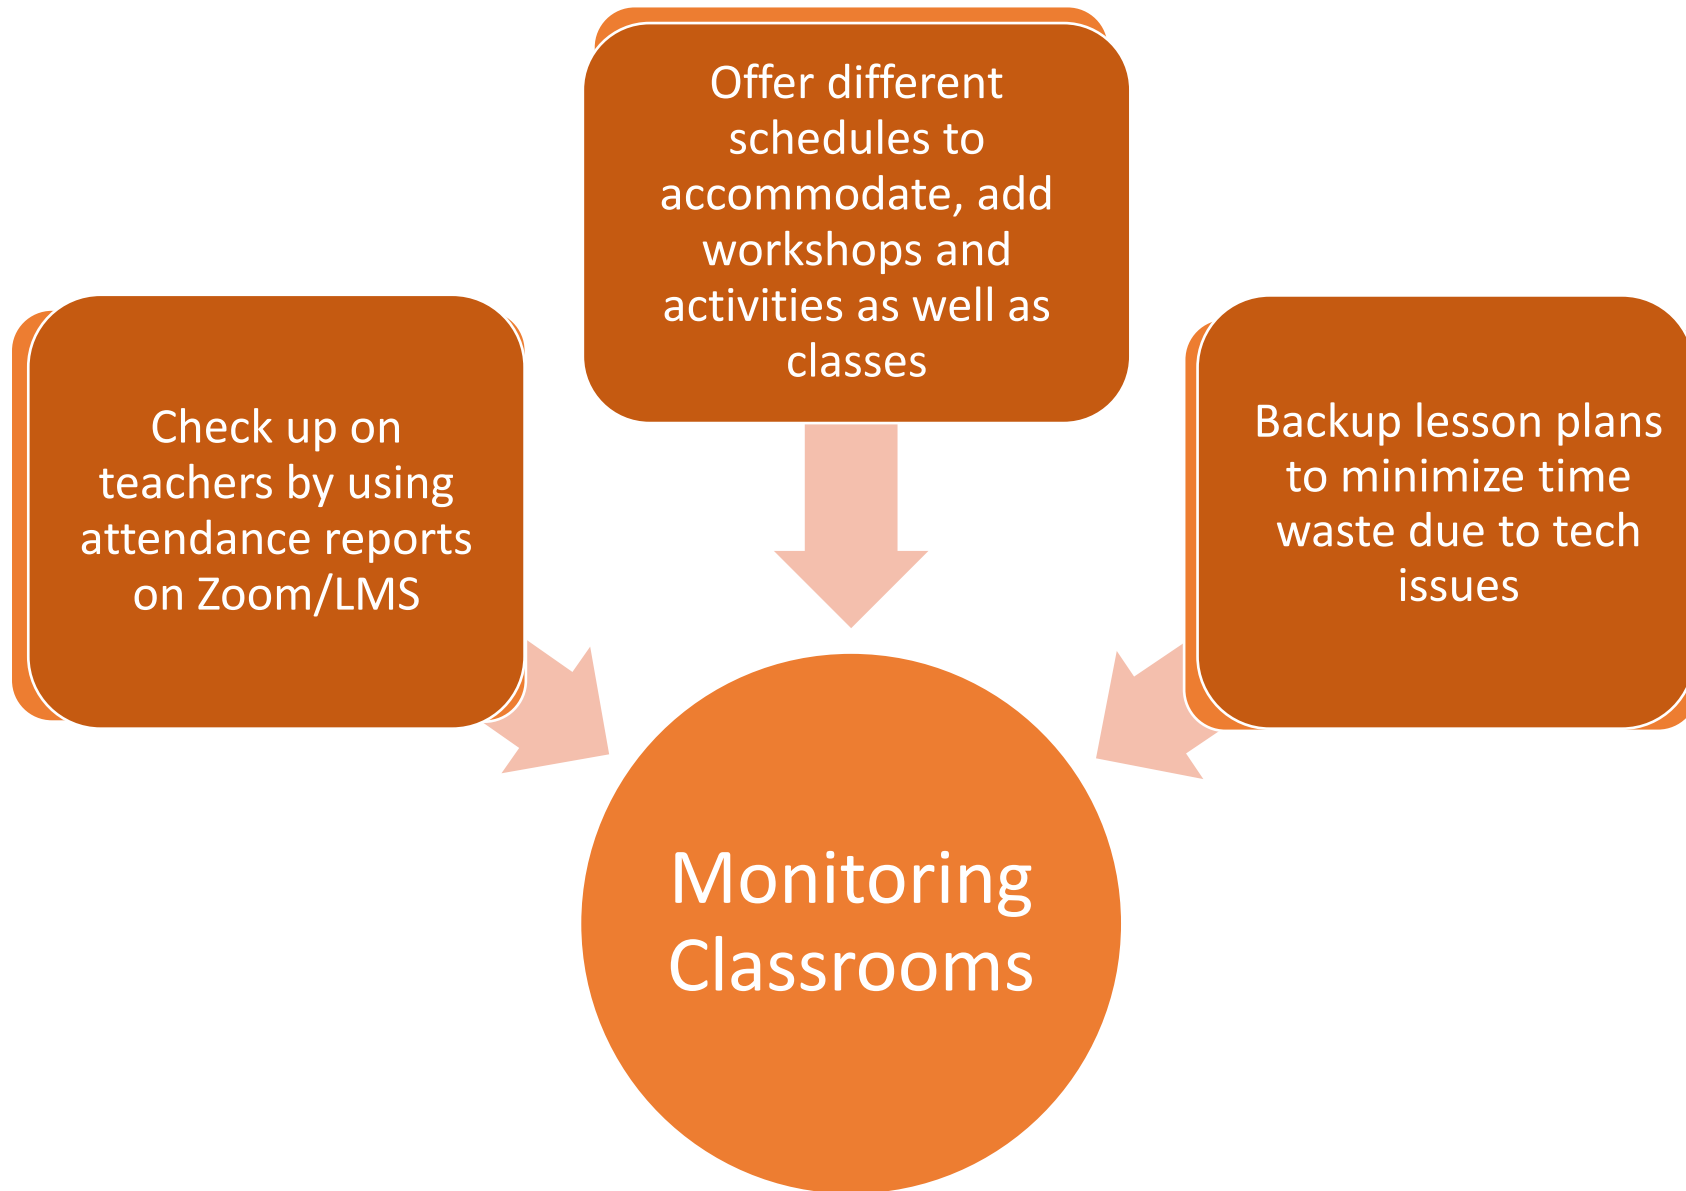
Offer different schedules to accommodate, add workshops and activities as well as classes

Check up on teachers by using attendance reports on Zoom/LMS

Backup lesson plans to minimize time waste due to tech issues

Monitoring Classrooms